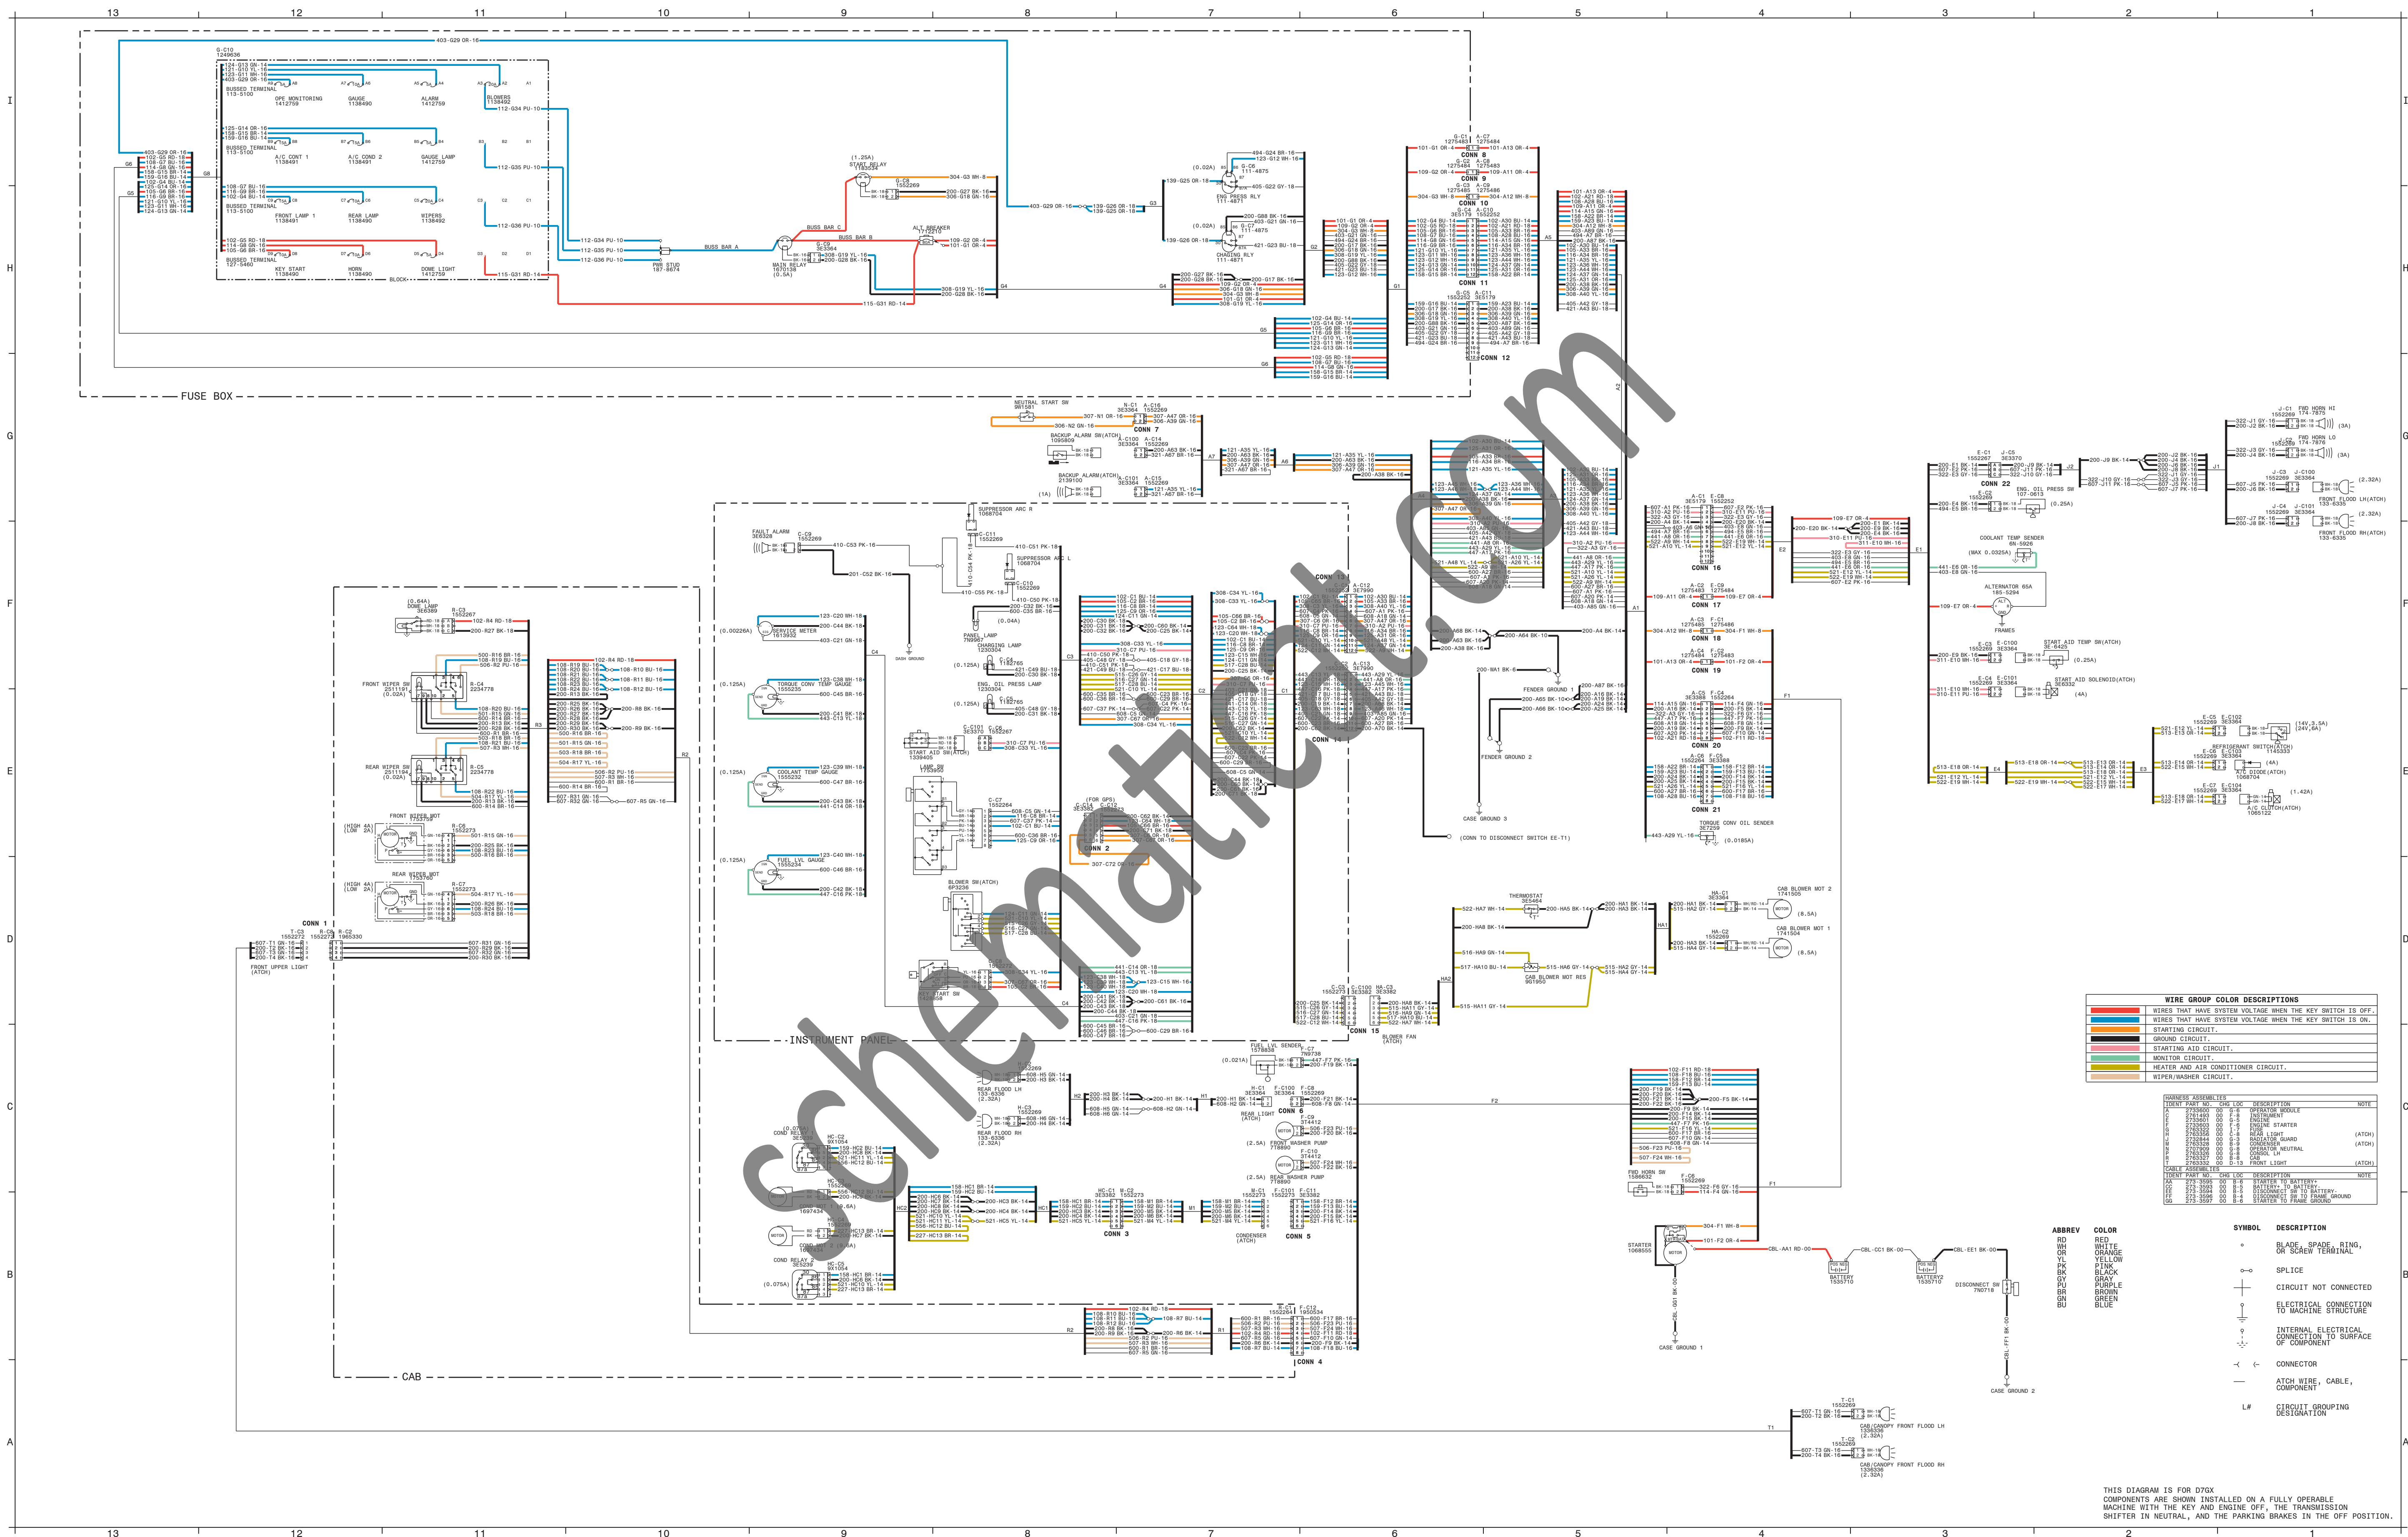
13 12 11 10 9 8 7 6 5 4 3 2 1

FUSE BOX

BUSSED TERMINAL 113-5100
OPE MONITORING 1412759
GAUGE 1138490
ALARM 1412759
BLOWERS 1138492
A/C CONT 1 1138491
A/C COND 2 1138491
GAUGE LAMP 1412759
FRONT LAMP 1 1138491
REAR LAMP 1138490
WIPERS 1138492
BUSSED TERMINAL 127-5460
KEY START 1138490
HORN 1138490
DOME LIGHT 1412759
BLOCK

PWR STUD 187-8674
BUSS BAR A
MAIN RELAY 1670138 (0.5A)
BUSS BAR B
BUSS BAR C
START RELAY 1165234
ALT BREAKER 1175210
ENG PRESS RLY 111-4871
CHARGING RLY 111-4871

CONN 8
CONN 9
CONN 10
CONN 11
CONN 12

NEUTRAL START SW 9W1581
BACKUP ALARM SW(ATCH) 1095809
BACKUP ALARM(ATCH) 2139100
CONN 7

FAULT ALARM 3E6328
SUPPRESSOR ARC 8 1068704
SUPPRESSOR ARC L 1068704
SERVICE METER 1613932
TORQUE CONV TEMP GAUGE 1555235
COOLANT TEMP GAUGE 1555232
FUEL LVL GAUGE 1555234
PANEL LAMP 7N9967
CHARGING LAMP 1230304
ENG. OIL PRESS LAMP 1230304
START AID SW(ATCH) 1339405
LAMP SW 1753950
BLOWERS SW(ATCH) 6P3236
START SW
DASH GROUND
CONN 2
CONN 13
CONN 14
CONN 15
INSTRUMENT PANEL

DOME LAMP 3E6389
FRONT WIPER SW 2511194 (0.02A)
REAR WIPER SW 2511194 (0.02A)
FRONT WIPER MOT 1753799 (HIGH 4A) (LOW 2A)
REAR WIPER MOT 1753799 (HIGH 4A) (LOW 2A)
CONN 1
FRONT UPPER LIGHT (ATCH)
CAB

REAR FLOOD LH 133-6336 (2.32A)
REAR FLOOD RH 133-6336 (2.32A)
COND RELAY
COND RELAY 2
CONN 3
CONDENSER (ATCH)
CONN 5
FUEL LVL SENDER 1578838
REAR LIGHT (ATCH)
CONN 6
FRONT WASHER PUMP 7T8890
REAR WASHER PUMP 7T8890
CONN 4

THERMOSTAT 3E5484
CAB BLOWER MOT REG 9G1950
CAB BLOWER MOT 2 1741505 (8.5A)
CAB BLOWER MOT 1 1741504 (8.5A)
BLOWER FAN (ATCH)

CONN 16
CONN 17
CONN 18
CONN 19
CONN 20
CONN 21
FENDER GROUND 1
FENDER GROUND 2
CASE GROUND 3
(CONN TO DISCONNECT SWITCH EE-T1)
TORQUE CONV OIL SENDER 3E7259

CONN 22
ENG. OIL PRESS SW 107-0613 (0.25A)
COOLANT TEMP SENDER 6N-5926 (MAX 0.0325A)
ALTERNATOR 65A 185-5294
FRAMES
START AID TEMP SW(ATCH) 3E-6425 (0.25A)
START AID SOLENOID(ATCH) 3E6332 (4A)
REFRIGERANT SWITCH(ATCH) 1145333 (14V,3.5A) (24V,6A)
A/C DIODE(ATCH) 1068704
A/C CLUTCH(ATCH) 1065122 (1.42A)
FWD HORN HI 174-7875 (3A)
FWD HORN LO 174-7876 (3A)
FRONT FLOOD LH(ATCH) 133-6335 (2.32A)
FRONT FLOOD RH(ATCH) 133-6335 (2.32A)

FWD HORN SW 1586632
STARTER 1068555
BATTERY 1535710
BATTERY2 1535710
DISCONNECT SW 7N0718
CASE GROUND 1
CASE GROUND 2
CAB/CANOPY FRONT FLOOD LH 1336336 (2.32A)
CAB/CANOPY FRONT FLOOD RH 1336336 (2.32A)

| WIRE GROUP COLOR DESCRIPTIONS |
|---|
| WIRES THAT HAVE SYSTEM VOLTAGE WHEN THE KEY SWITCH IS OFF. |
| WIRES THAT HAVE SYSTEM VOLTAGE WHEN THE KEY SWITCH IS ON. |
| STARTING CIRCUIT. |
| GROUND CIRCUIT. |
| STARTING AID CIRCUIT. |
| MONITOR CIRCUIT. |
| HEATER AND AIR CONDITIONER CIRCUIT. |
| WIPER/WASHER CIRCUIT. |

HARNESS ASSEMBLIES
IDENT PART NO. CHG LOC DESCRIPTION NOTE
A 2733600 00 G-6 OPERATOR MODULE
C 2761403 00 F-9 INSTRUMENT
E 2733601 00 G-5 ENGINE
F 2733603 00 F-5 ENGINE STARTER
H 2763322 00 C-8 REAR LIGHT (ATCH)
J 2733844 00 G-1 RADIATOR GUARD
HA 2763328 00 D-9 CONDENSER (ATCH)
N 2527909 00 G-8 OPERATOR NEUTRAL
R 2763325 00 E-5 CONSOL LH
S 2763327 00 B-8 CAB
T 2763332 00 D-13 FRONT LIGHT (ATCH)
CABLE ASSEMBLIES
AA 273-3595 00 B-6 STARTER TO BATTERY+
CC 273-3595 00 B-5 BATTERY+ TO BATTERY-
EE 273-3596 00 B-6 DISCONNECT SW TO BATTERY-
FF 273-3596 00 B-4 DISCONNECT SW TO FRAME GROUND
GG 273-3597 00 B-5 STARTER TO FRAME GROUND

| ABBREV | COLOR |
|---|---|
| RD | RED |
| WH | WHITE |
| OR | ORANGE |
| YL | YELLOW |
| PK | PINK |
| BK | BLACK |
| GY | GRAY |
| PU | PURPLE |
| BR | BROWN |
| GN | GREEN |
| BU | BLUE |

| SYMBOL | DESCRIPTION |
|---|---|
| | BLADE, SPADE, RING, OR SCREW TERMINAL |
| | SPLICE |
| | CIRCUIT NOT CONNECTED |
| | ELECTRICAL CONNECTION TO MACHINE STRUCTURE |
| | INTERNAL ELECTRICAL CONNECTION TO SURFACE OF COMPONENT |
| | CONNECTOR |
| | ATCH WIRE, CABLE, COMPONENT |
| L# | CIRCUIT GROUPING DESIGNATION |

THIS DIAGRAM IS FOR D7GX
COMPONENTS ARE SHOWN INSTALLED ON A FULLY OPERABLE MACHINE WITH THE KEY AND ENGINE OFF, THE TRANSMISSION SHIFTER IN NEUTRAL, AND THE PARKING BRAKES IN THE OFF POSITION.

schematicat.com